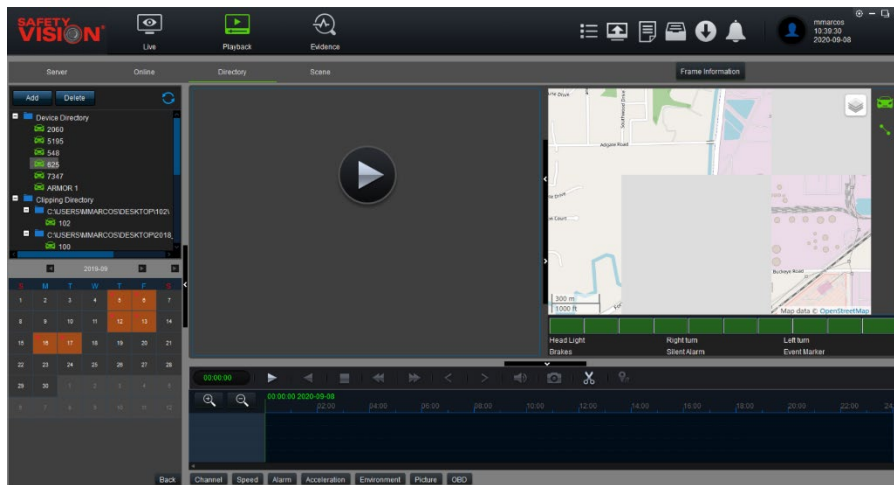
SAFETY VISION

Live

Playback

Evidence

mmarcos
10:39:30
2020-09-08

Frame Information

Server

Online

Directory

Scene

Add

Delete

Device Directory
2060
5195
548
625
7347
ARMOR 1
Clipping Directory
C:\USERS\MMARCOS\DESKTOP\102\
102
C:\USERS\MMARCOS\DESKTOP\2018_
100

2019-09

| S | M | T | W | T | F | S |
|---|---|---|---|---|---|---|
| 1 | 2 | 3 | 4 | 5 | 6 | 7 |
| 8 | 9 | 10 | 11 | 12 | 13 | 14 |
| 15 | 16 | 17 | 18 | 19 | 20 | 21 |
| 22 | 23 | 24 | 25 | 26 | 27 | 28 |
| 29 | 30 | 1 | 2 | 3 | 4 | 5 |
| 6 | 7 | 8 | 9 | 10 | 11 | 12 |

Back

Adgate Road

Buckeye Road

300 m
1000 ft

Map data © OpenStreetMap

Head Light
Brakes
Right turn
Silent Alarm
Left turn
Event Marker

00:00:00

00:00:00 2020-09-08

02:00 04:00 06:00 08:00 10:00 12:00 14:00 16:00 18:00 20:00 22:00 24

Channel
Speed
Alarm
Acceleration
Environment
Picture
OBD